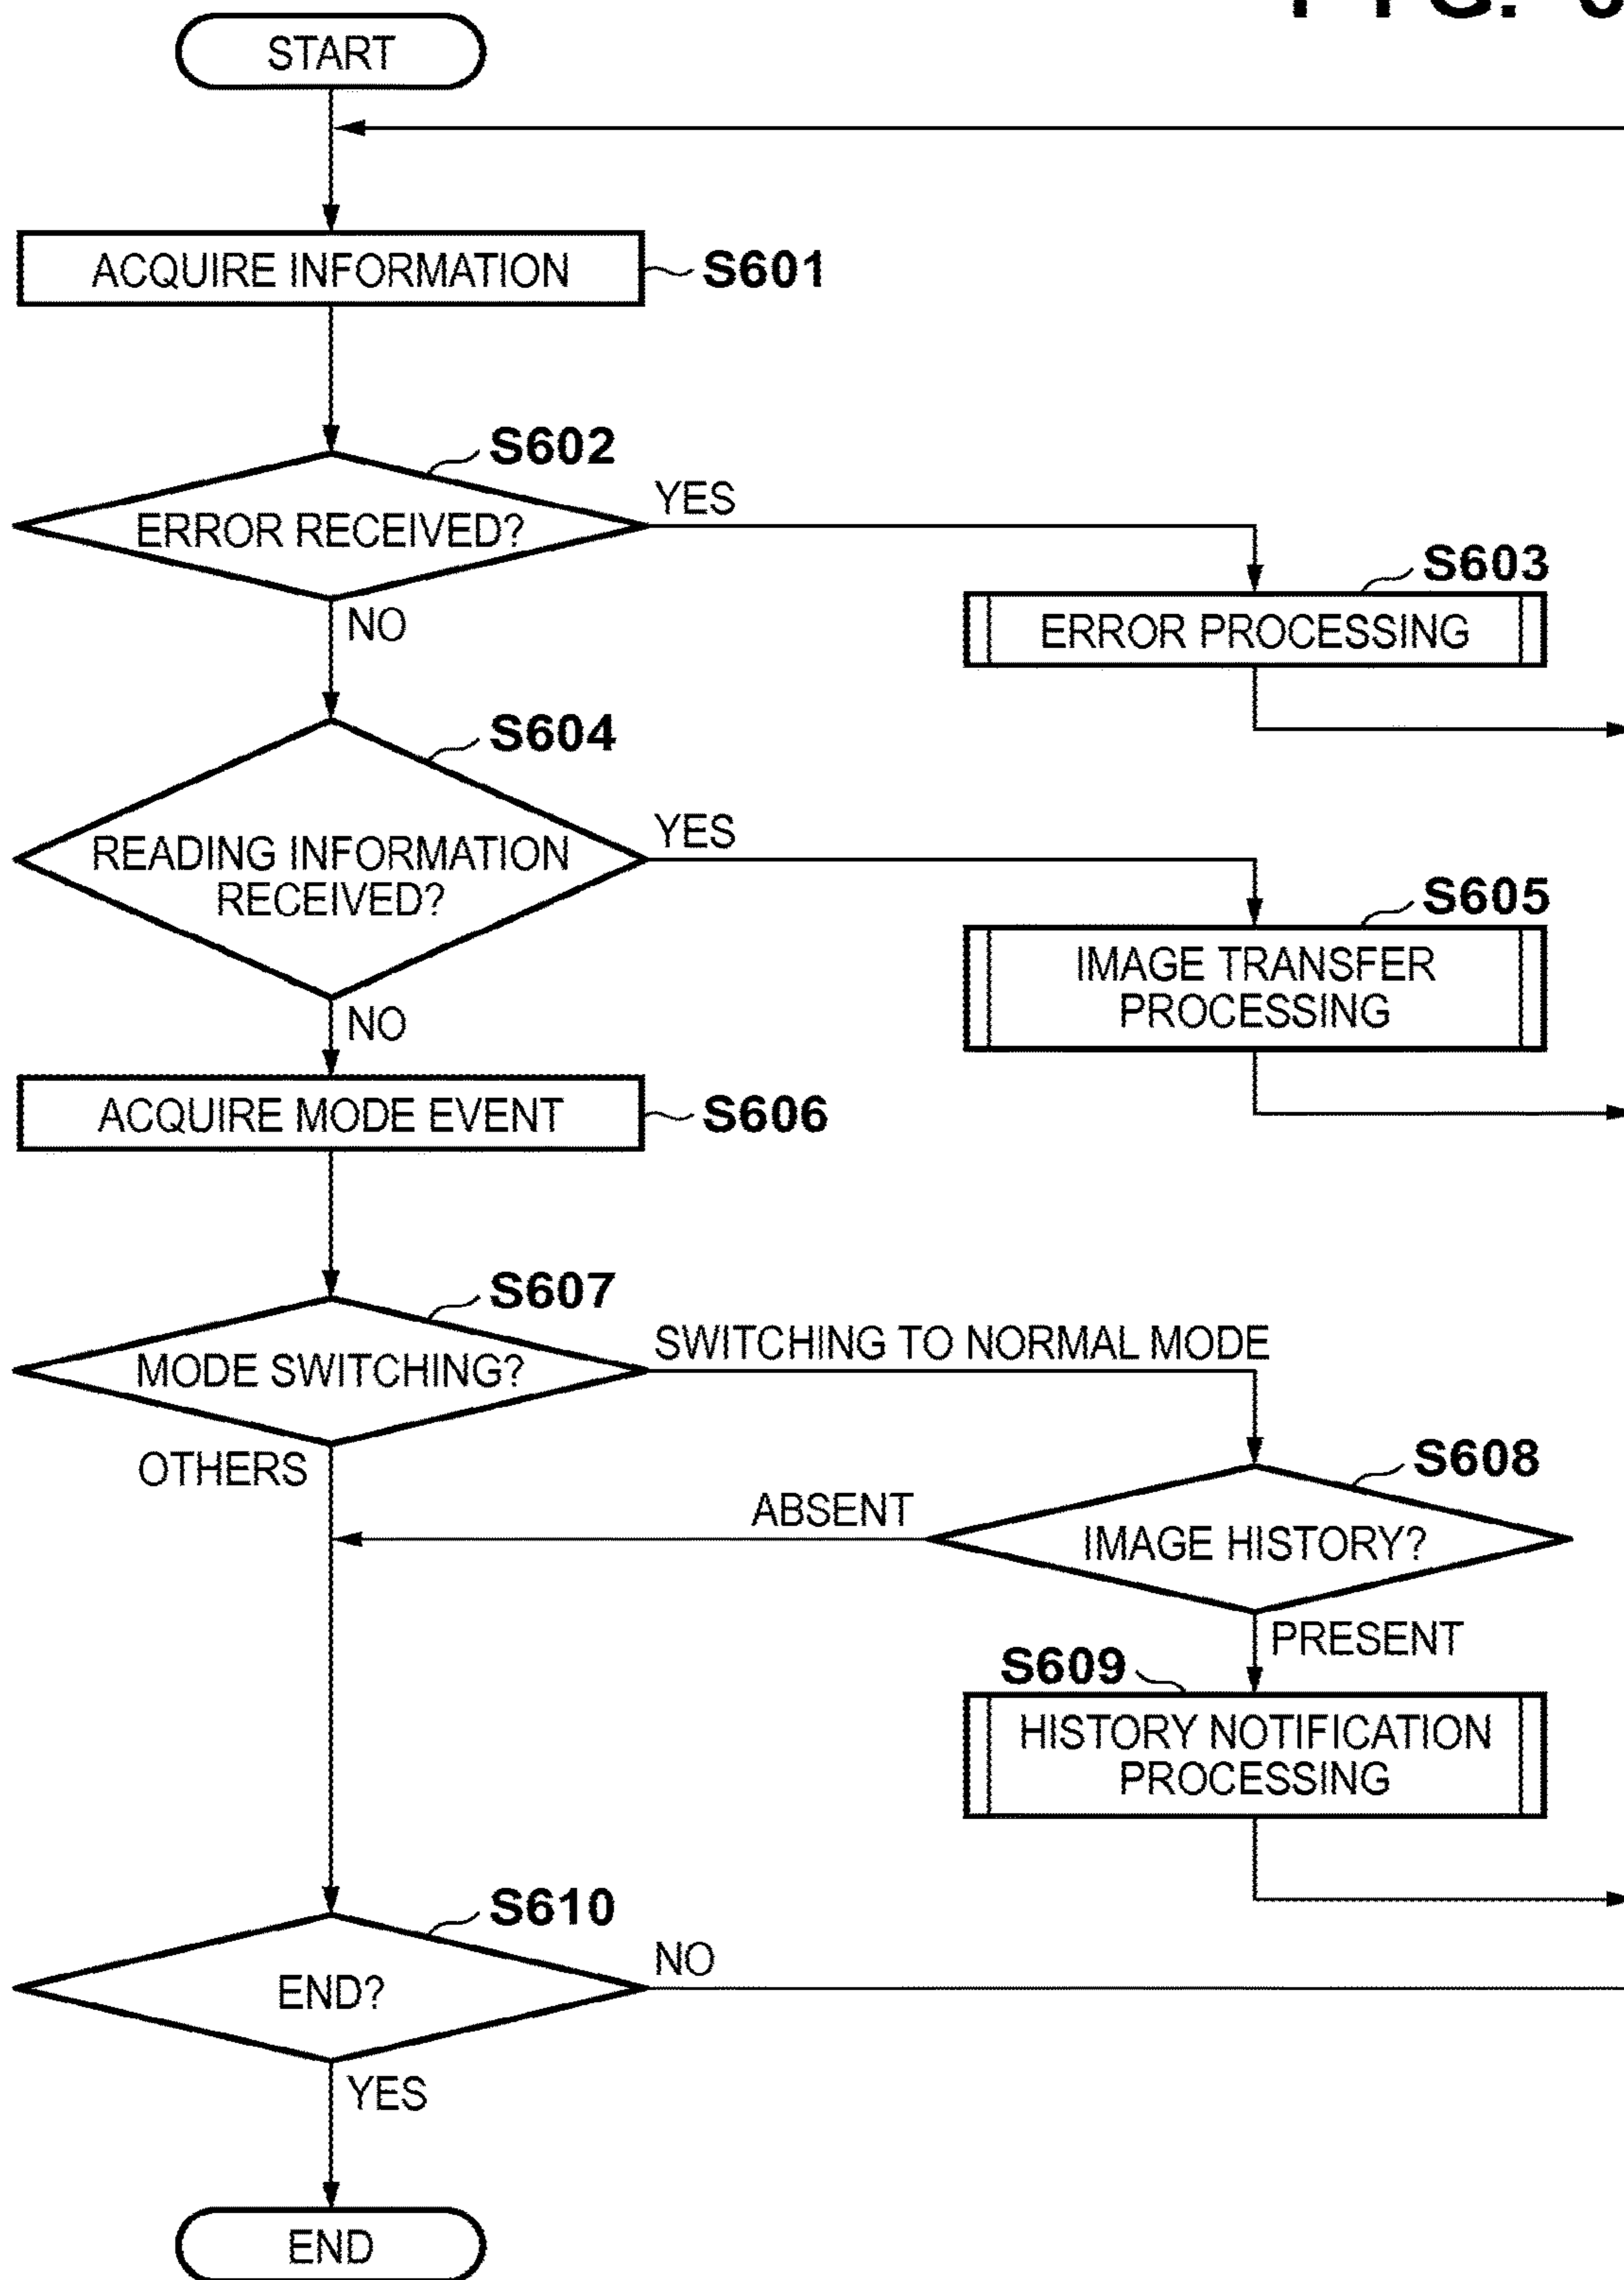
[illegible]

START

ACQUIRE INFORMATION
S601

S602
ERROR RECEIVED?
YES
NO

S603
ERROR PROCESSING

S604
READING INFORMATION RECEIVED?
YES
NO

S605
IMAGE TRANSFER PROCESSING

ACQUIRE MODE EVENT
S606

S607
MODE SWITCHING?
SWITCHING TO NORMAL MODE
OTHERS

S608
ABSENT
IMAGE HISTORY?
PRESENT

S609
HISTORY NOTIFICATION PROCESSING

S610
END?
NO
YES

END